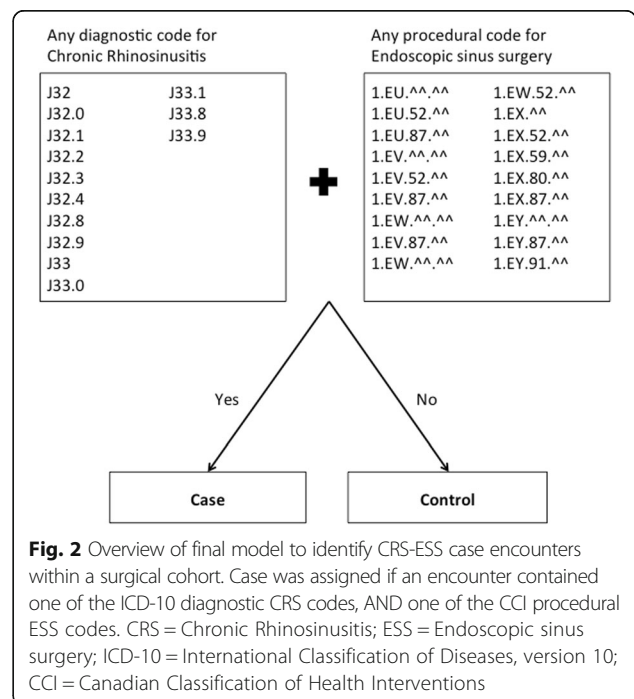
Any diagnostic code for Chronic Rhinosinusitis

J32
J32.0
J32.1
J32.2
J32.3
J32.4
J32.8
J32.9
J33
J33.0
J33.1
J33.8
J33.9

Any procedural code for Endoscopic sinus surgery

1.EU.^^.^^
1.EU.52.^^
1.EU.87.^^
1.EV.^^.^^
1.EV.52.^^
1.EV.87.^^
1.EW.^^.^^
1.EV.87.^^
1.EW.^^.^^
1.EW.52.^^
1.EX.^^
1.EX.52.^^
1.EX.59.^^
1.EX.80.^^
1.EX.87.^^
1.EY.^^.^^
1.EY.87.^^
1.EY.91.^^

Yes

No

Case

Control

**Fig. 2** Overview of final model to identify CRS-ESS case encounters within a surgical cohort. Case was assigned if an encounter contained one of the ICD-10 diagnostic CRS codes, AND one of the CCI procedural ESS codes. CRS = Chronic Rhinosinusitis; ESS = Endoscopic sinus surgery; ICD-10 = International Classification of Diseases, version 10; CCI = Canadian Classification of Health Interventions